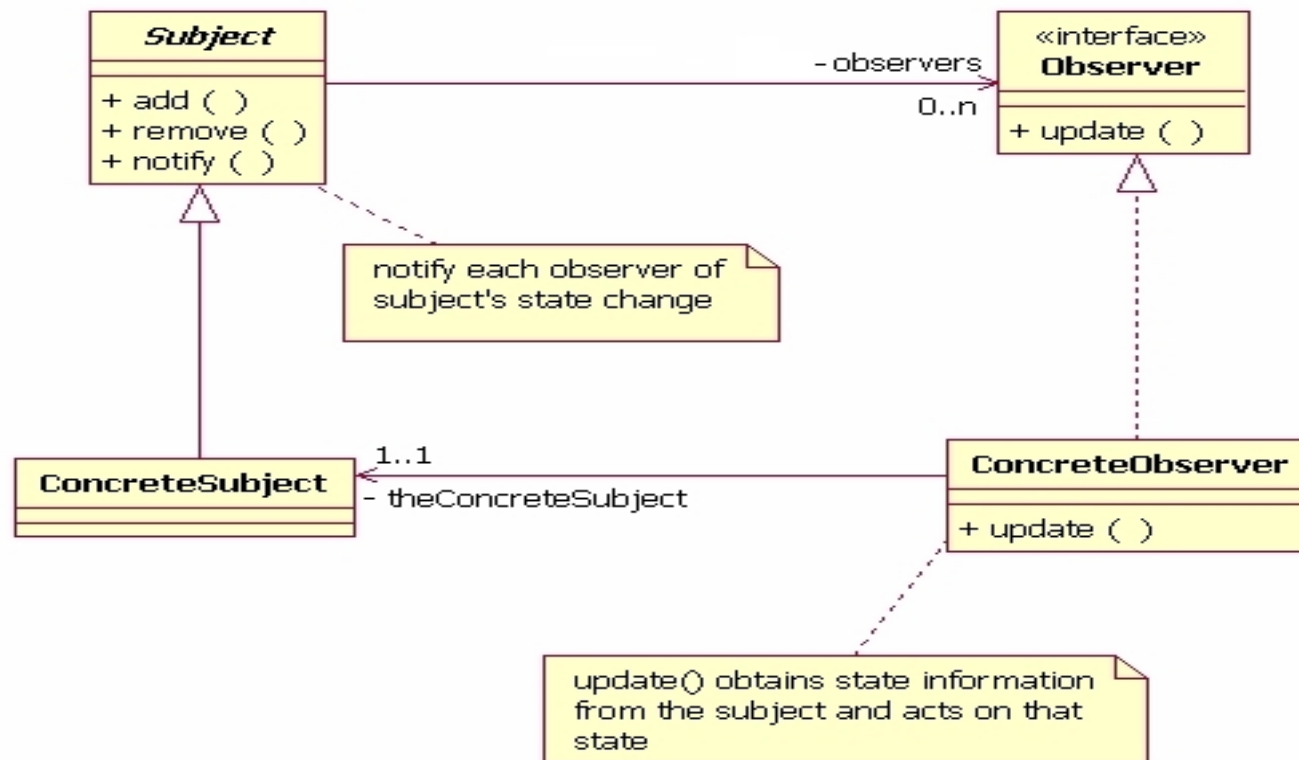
Subject

+ add ( )
+ remove ( )
+ notify ( )

- observers
0..n

«interface»
Observer

+ update ( )

notify each observer of subject's state change

1..1
- theConcreteSubject

ConcreteSubject

ConcreteObserver

+ update ( )

update() obtains state information from the subject and acts on that state